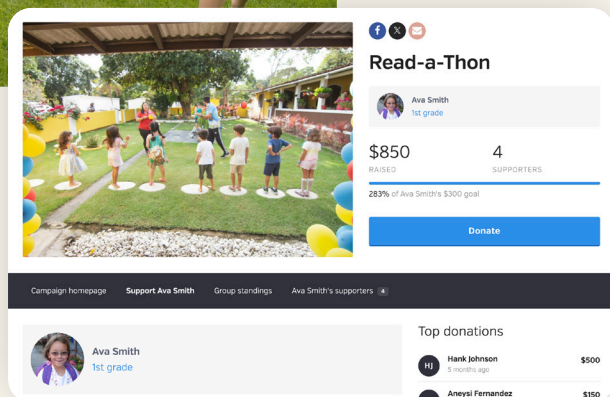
Read-a-Thon

Ava Smith
1st grade

$850
RAISED

4
SUPPORTERS

283% of Ava Smith's $300 goal

Donate

Campaign homepage Support Ava Smith Group standings Ava Smith's supporters 4

Ava Smith
1st grade

Top donations

HJ Hank Johnson
5 months ago
$500

Aneysi Fernandez
$150